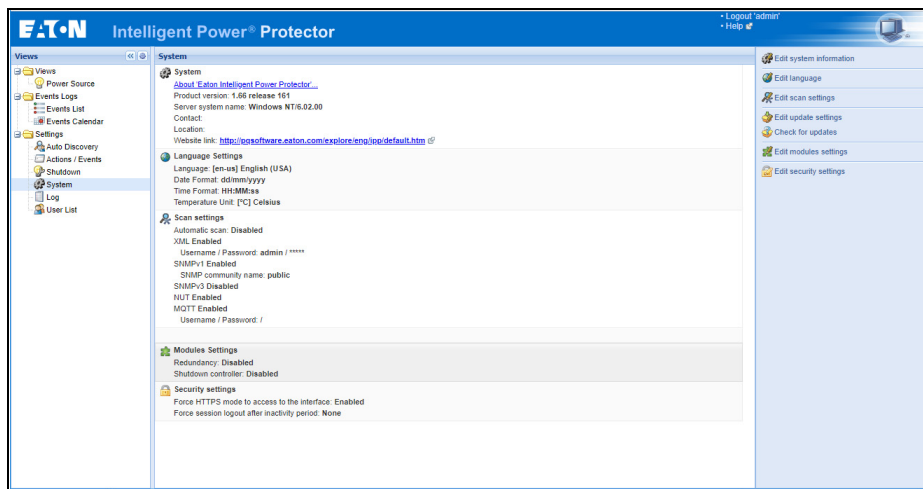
E·T·N Intelligent Power® Protector

• Logout 'admin'
• Help

Views

Views
Power Source
Events Logs
Events List
Events Calendar
Settings
Auto Discovery
Actions / Events
Shutdown
System
Log
User List

System

System
About 'Eaton Intelligent Power Protector'...
Product version: 1.66 release 161
Server system name: Windows NT/6.02.00
Contact:
Location:
Website link: http://pqsoftware.eaton.com/explore/eng/ipp/default.htm

Language Settings
Language: [en-us] English (USA)
Date Format: dd/mm/yyyy
Time Format: HH:MM:ss
Temperature Unit: [°C] Celsius

Scan settings
Automatic scan: Disabled
XML Enabled
Username / Password: admin / *****
SNMPv1 Enabled
SNMP community name: public
SNMPv3 Disabled
NUT Enabled
MQTT Enabled
Username / Password: /

Modules Settings
Redundancy: Disabled
Shutdown controller: Disabled

Security settings
Force HTTPS mode to access to the interface: Enabled
Force session logout after inactivity period: None

Edit system information
Edit language
Edit scan settings
Edit update settings
Check for updates
Edit modules settings
Edit security settings